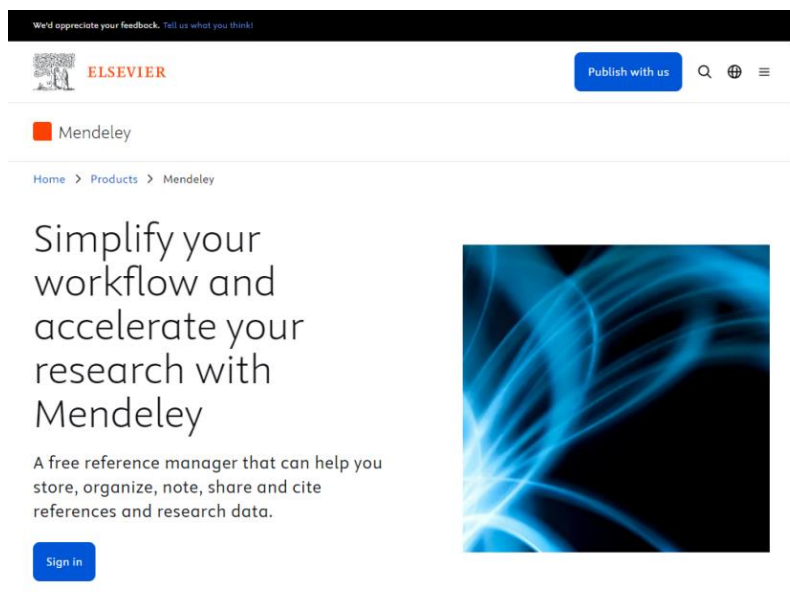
We'd appreciate your feedback. Tell us what you think!

ELSEVIER

Publish with us

Mendeley

Home > Products > Mendeley

Simplify your workflow and accelerate your research with Mendeley

A free reference manager that can help you store, organize, note, share and cite references and research data.

Sign in